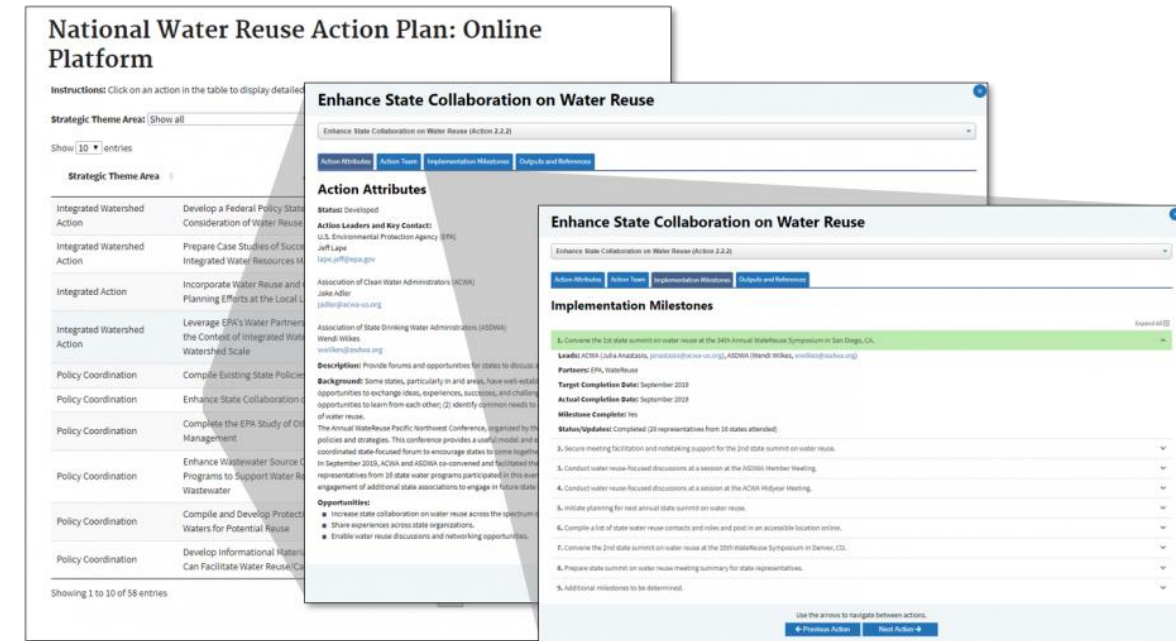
National Water Reuse Action Plan: Online Platform

Instructions: Click on an action in the table to display detailed

Strategic Theme Area: Show all

Show 10 entries

| Strategic Theme Area | |
|---|---|
| Integrated Watershed Action | Develop a Federal Policy State Consideration of Water Reuse |
| Integrated Watershed Action | Prepare Case Studies of Succe Integrated Water Resources M |
| Integrated Action | Incorporate Water Reuse and Planning Efforts at the Local L |
| Integrated Watershed Action | Leverage EPA's Water Partners the Context of Integrated Wat Watershed Scale |
| Policy Coordination | Compile Existing State Policies |
| Policy Coordination | Enhance State Collaboration |
| Policy Coordination | Complete the EPA Study of Oil Management |
| Policy Coordination | Enhance Wastewater Source C Programs to Support Water R Wastewater |
| Policy Coordination | Compile and Develop Protecti Waters for Potential Reuse |
| Policy Coordination | Develop Informational Materi Can Facilitate Water Reuse/Ca |

Showing 1 to 10 of 58 entries

Enhance State Collaboration on Water Reuse

Enhance State Collaboration on Water Reuse (Action 2.2.2)

Action Attributes | Action Team | Implementation Milestones | Outputs and References

Action Attributes

Status: Developed

Action Leaders and Key Contact:
U.S. Environmental Protection Agency (EPA)
Jeff Lape
lape.jeff@epa.gov

Association of Clean Water Administrators (ACWA)
Jake Adler
jadler@acwa-us.org

Association of State Drinking Water Administrators (ASDWA)
Wendi Wilkes
wwilkes@asdwa.org

Description: Provide forums and opportunities for states to discuss

Background: Some states, particularly in arid areas, have well-estab opportunities to exchange ideas, experiences, successes, and challeng opportunities to learn from each other; (2) identify common needs to of water reuse.
The Annual WateReuse Pacific Northwest Conference, organized by th policies and strategies. This conference provides a useful model and coordinated state-focused forum to encourage states to come togethe In September 2019, ACWA and ASDWA co-convened and facilitated the representatives from 16 state water programs participated in this even engagement of additional state associations to engage in future state

Opportunities:
- Increase state collaboration on water reuse across the spectrum
- Share experiences across state organizations.
- Enable water reuse discussions and networking opportunities.

Enhance State Collaboration on Water Reuse

Enhance State Collaboration on Water Reuse (Action 2.2.2)

Action Attributes | Action Team | Implementation Milestones | Outputs and References

Implementation Milestones

Expand All

1. Convene the 1st state summit on water reuse at the 34th Annual WateReuse Symposium in San Diego, CA.

Leads: ACWA (Julia Anastasio, janastasio@acwa-us.org), ASDWA (Wendi Wilkes, wwilkes@asdwa.org)
Partners: EPA, WateReuse
Target Completion Date: September 2019
Actual Completion Date: September 2019
Milestone Complete: Yes
Status/Updates: Completed (29 representatives from 16 states attended)

2. Secure meeting facilitation and notetaking support for the 2nd state summit on water reuse.
3. Conduct water reuse-focused discussions at a session at the ASDWA Member Meeting.
4. Conduct water reuse-focused discussions at a session at the ACWA Midyear Meeting.
5. Initiate planning for next annual state summit on water reuse.
6. Compile a list of state water reuse contacts and roles and post in an accessible location online.
7. Convene the 2nd state summit on water reuse at the 35th Annual WateReuse Symposium in Denver, CO.
8. Prepare state summit on water reuse meeting summary for state representatives.
9. Additional milestones to be determined.

Use the arrows to navigate between actions.
← Previous Action | Next Action →